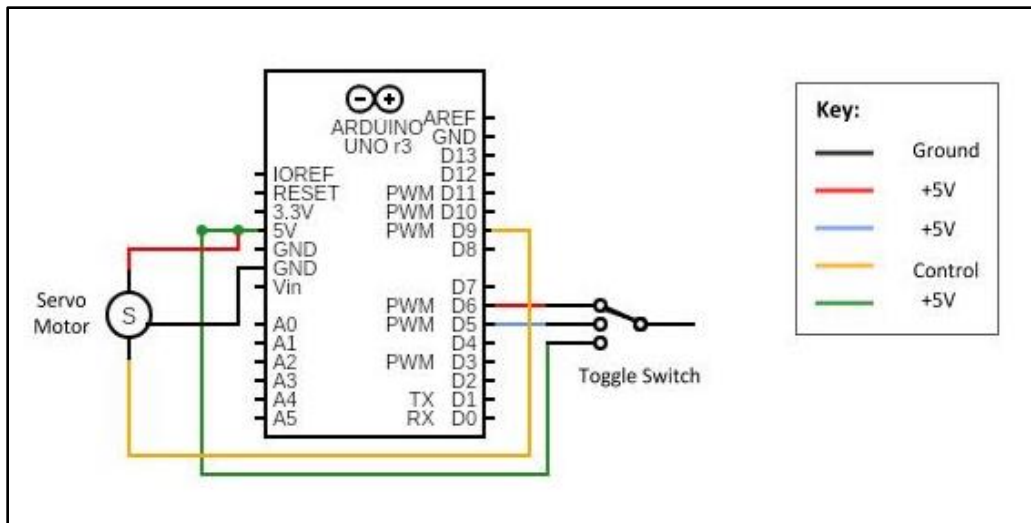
ARDUINO
UNO r3
AREF
GND
D13
D12
PWM D11
PWM D10
PWM D9
D8
D7
PWM D6
PWM D5
D4
PWM D3
D2
TX D1
RX D0
IOREF
RESET
3.3V
5V
GND
GND
Vin
A0
A1
A2
A3
A4
A5

Servo Motor
S

Toggle Switch

Key:
Ground
+5V
+5V
Control
+5V